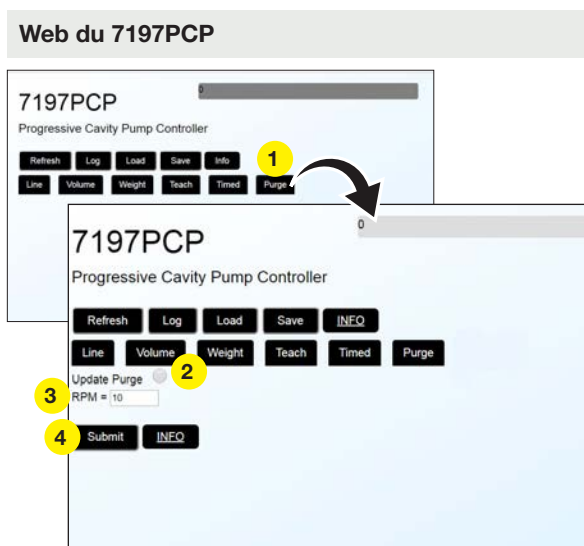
Web du 7197PCP

7197PCP
Progressive Cavity Pump Controller

0

Refresh Log Load Save Info
Line Volume Weight Teach Timed Purge

1

7197PCP
Progressive Cavity Pump Controller

0

Refresh Log Load Save INFO
Line Volume Weight Teach Timed Purge

Update Purge
2
3
RPM = 10

4
Submit INFO